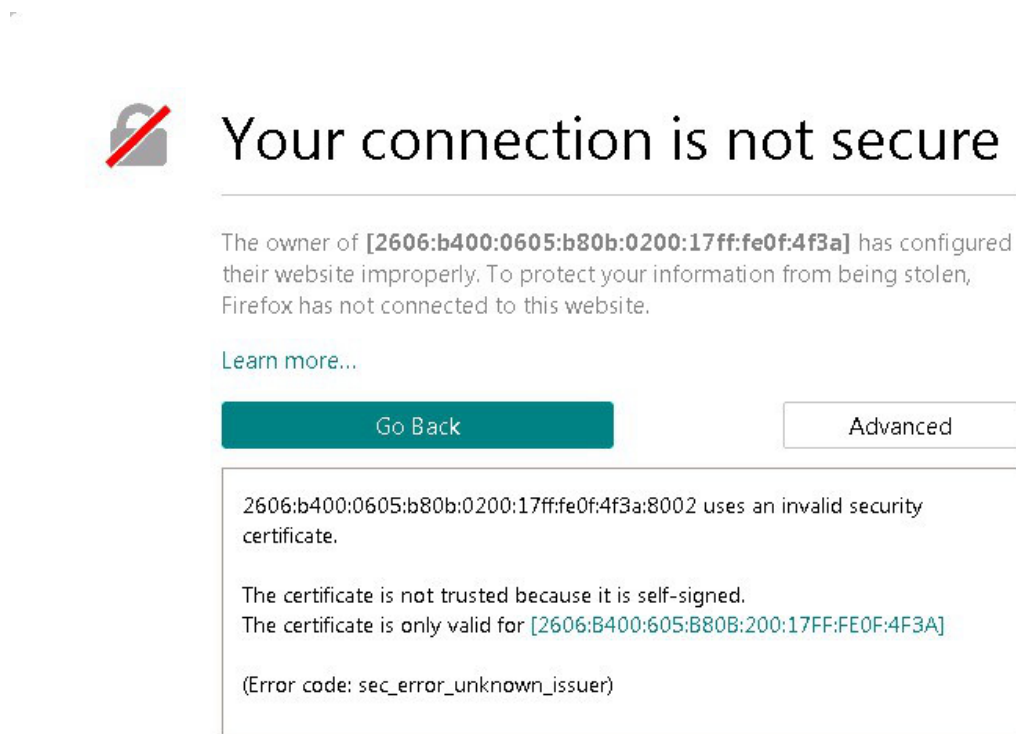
Your connection is not secure

The owner of **[2606:b400:0605:b80b:0200:17ff:fe0f:4f3a]** has configured their website improperly. To protect your information from being stolen, Firefox has not connected to this website.

Learn more…

Go Back

Advanced

2606:b400:0605:b80b:0200:17ff:fe0f:4f3a:8002 uses an invalid security certificate.

The certificate is not trusted because it is self-signed.
The certificate is only valid for [2606:B400:605:B80B:200:17FF:FE0F:4F3A]

(Error code: sec_error_unknown_issuer)